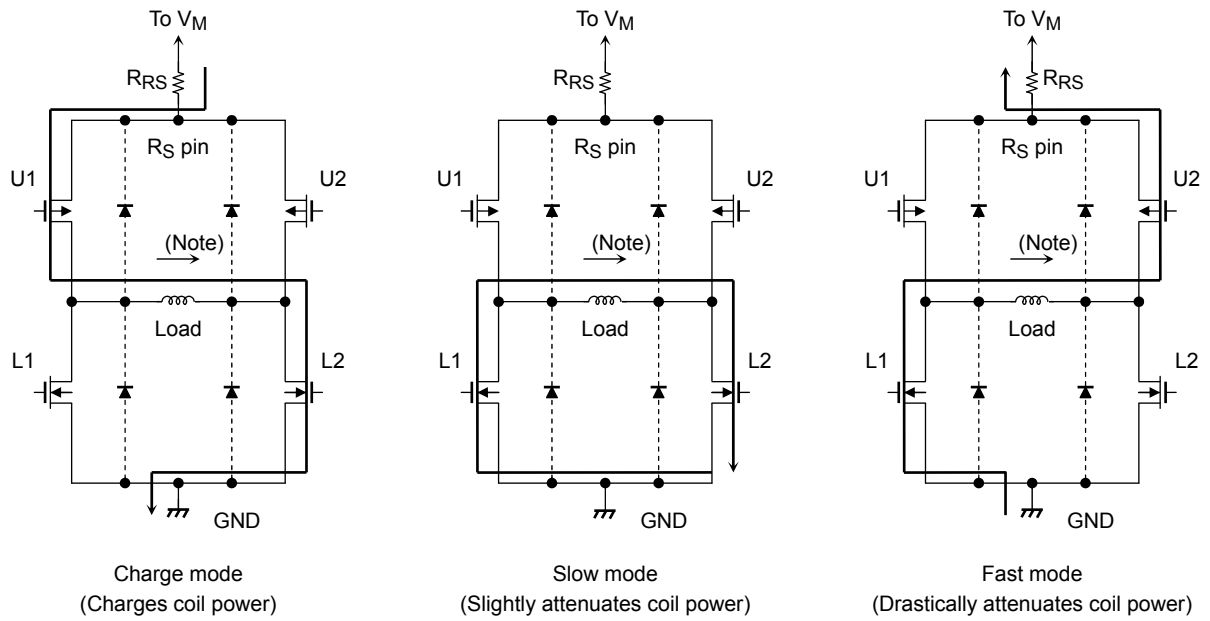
To $V_M$

$R_{RS}$

$R_S$ pin

U1

U2

(Note)

Load

L1

L2

GND

Charge mode
(Charges coil power)

To $V_M$

$R_{RS}$

$R_S$ pin

U1

U2

(Note)

Load

L1

L2

GND

Slow mode
(Slightly attenuates coil power)

To $V_M$

$R_{RS}$

$R_S$ pin

U1

U2

(Note)

Load

L1

L2

GND

Fast mode
(Drastically attenuates coil power)